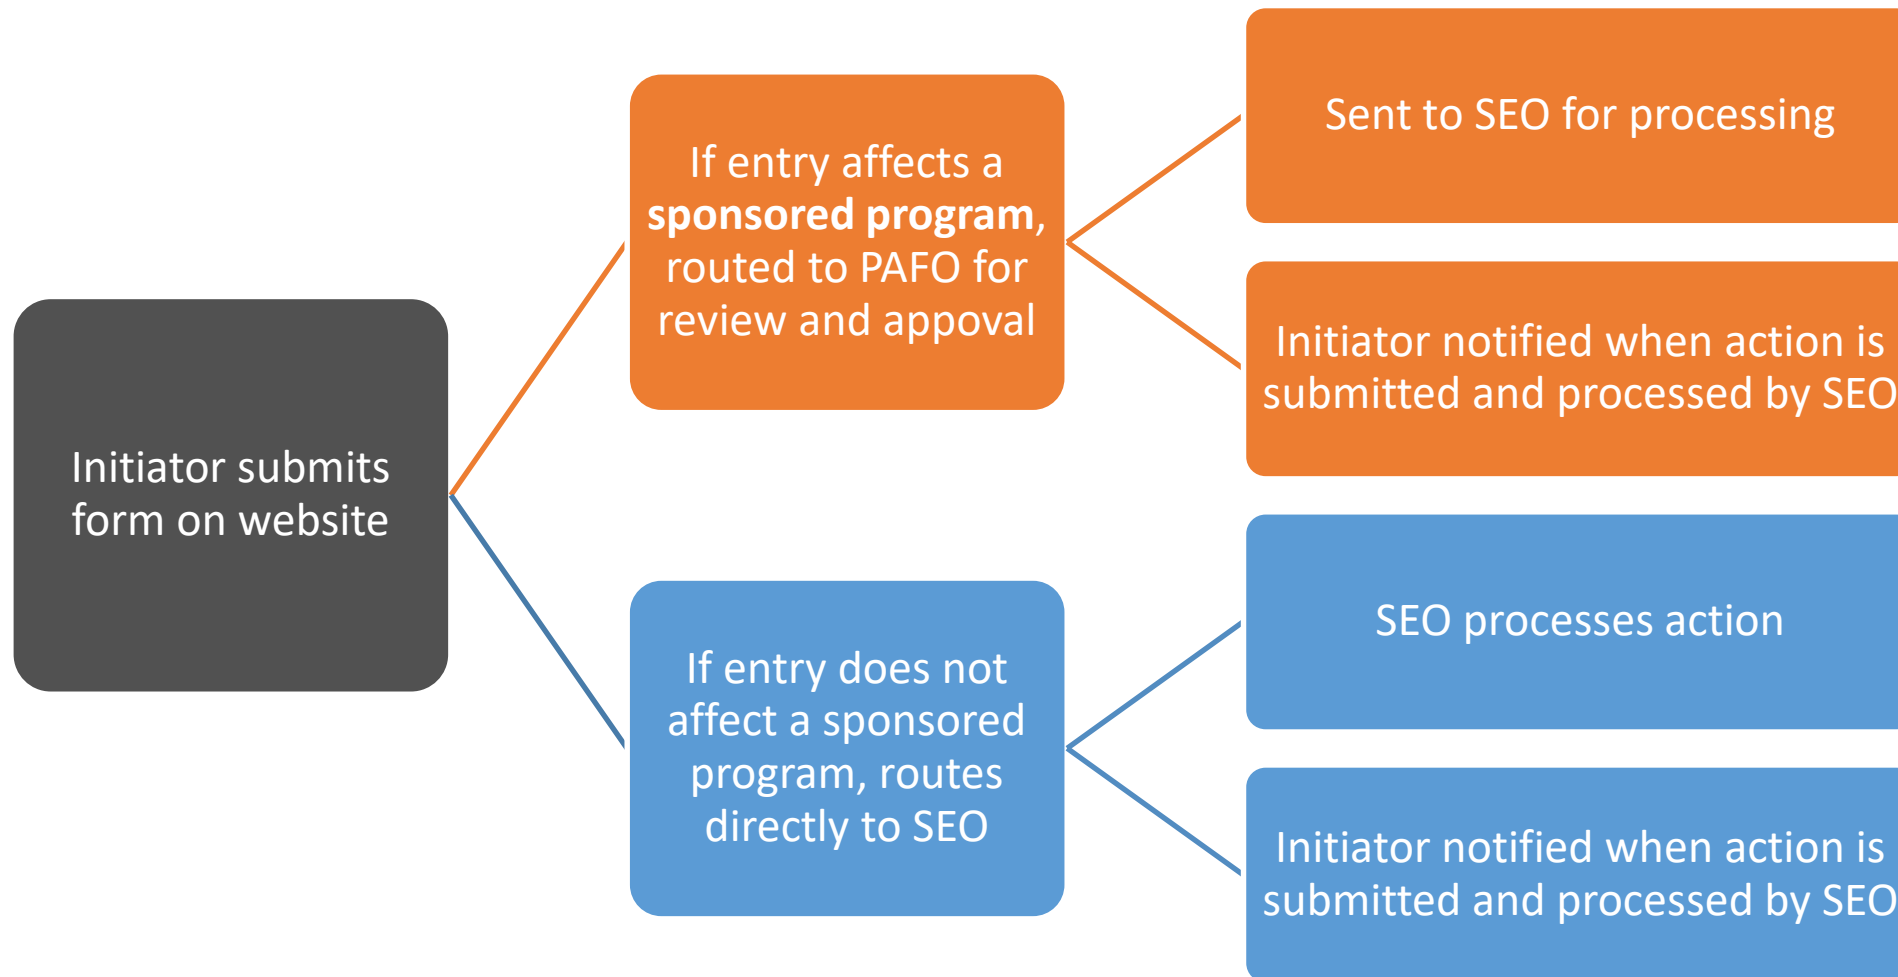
Initiator submits form on website

If entry affects a **sponsored program**, routed to PAFO for review and appoval

Sent to SEO for processing

Initiator notified when action is submitted and processed by SEO

If entry does not affect a sponsored program, routes directly to SEO

SEO processes action

Initiator notified when action is submitted and processed by SEO